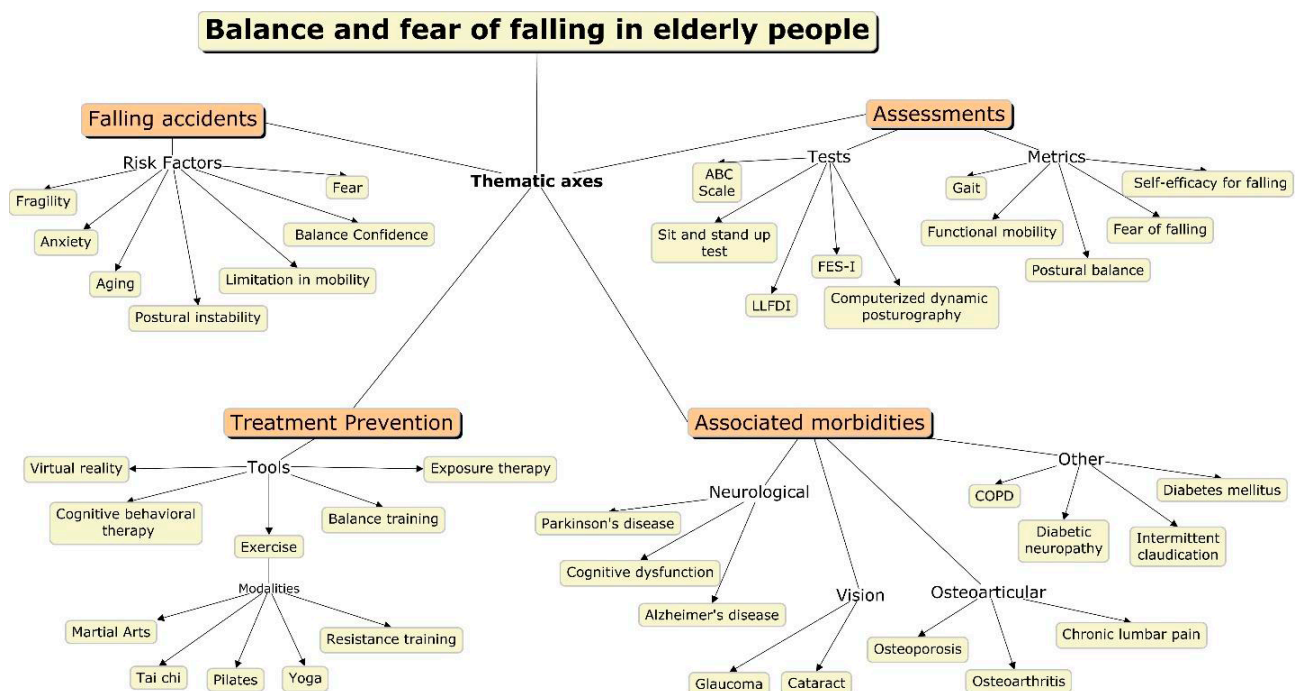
Balance and fear of falling in elderly people

Thematic axes

Falling accidents

Risk Factors

Fragility

Anxiety

Aging

Postural instability

Limitation in mobility

Balance Confidence

Fear

Assessments

Tests

ABC Scale

Sit and stand up test

LLFDI

FES-I

Computerized dynamic posturography

Metrics

Gait

Functional mobility

Postural balance

Fear of falling

Self-efficacy for falling

Treatment Prevention

Tools

Virtual reality

Cognitive behavioral therapy

Exercise

Balance training

Exposure therapy

Modalities

Martial Arts

Tai chi

Pilates

Yoga

Resistance training

Associated morbidities

Neurological

Parkinson's disease

Cognitive dysfunction

Alzheimer's disease

Vision

Glaucoma

Cataract

Osteoarticular

Osteoporosis

Osteoarthritis

Chronic lumbar pain

Other

COPD

Diabetic neuropathy

Intermittent claudication

Diabetes mellitus